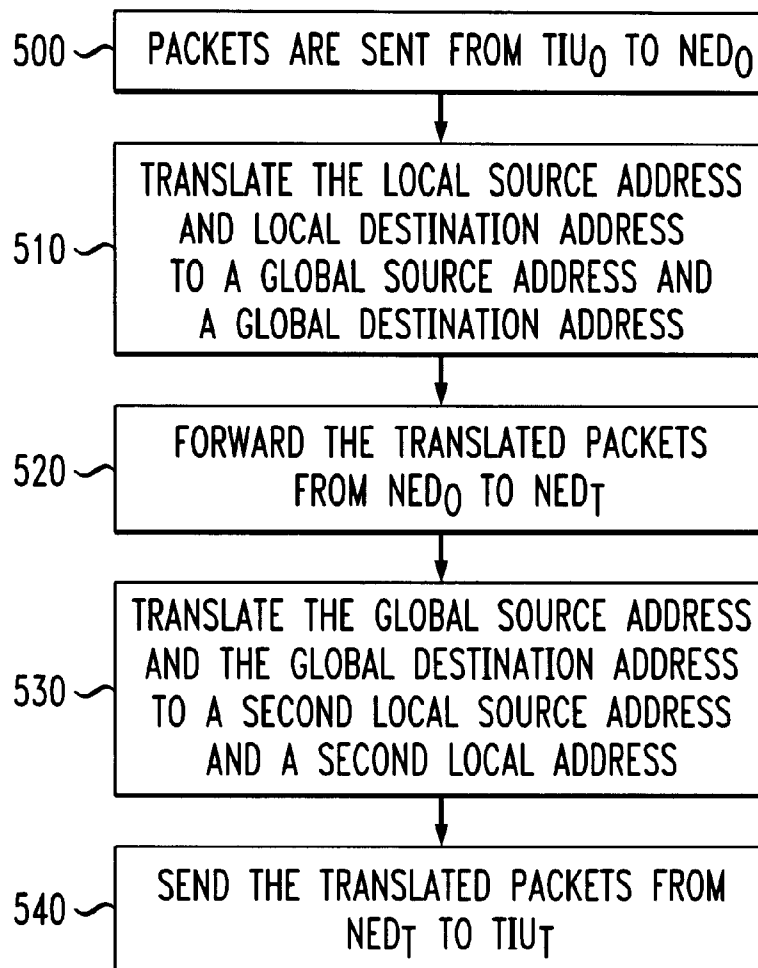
500 PACKETS ARE SENT FROM $TIU_O$ TO $NED_O$

510 TRANSLATE THE LOCAL SOURCE ADDRESS AND LOCAL DESTINATION ADDRESS TO A GLOBAL SOURCE ADDRESS AND A GLOBAL DESTINATION ADDRESS

520 FORWARD THE TRANSLATED PACKETS FROM $NED_O$ TO $NED_T$

530 TRANSLATE THE GLOBAL SOURCE ADDRESS AND THE GLOBAL DESTINATION ADDRESS TO A SECOND LOCAL SOURCE ADDRESS AND A SECOND LOCAL ADDRESS

540 SEND THE TRANSLATED PACKETS FROM $NED_T$ TO $TIU_T$